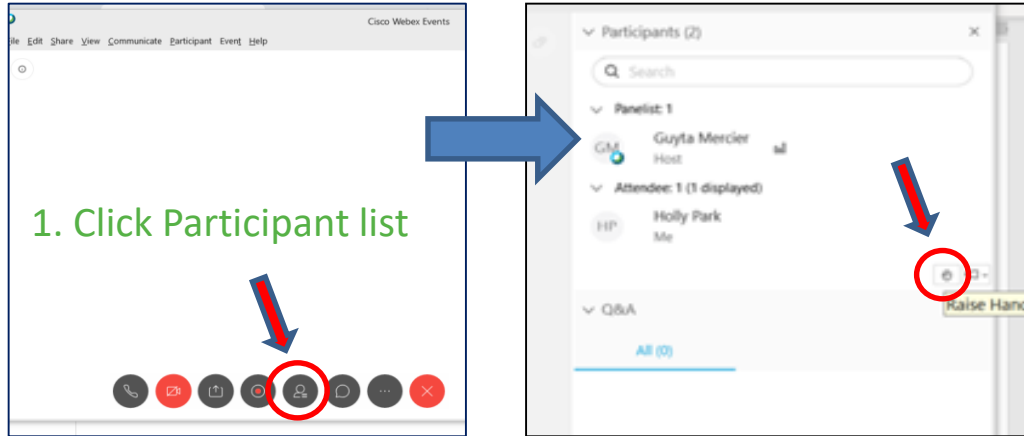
Cisco Webex Events

ile Edit Share View Communicate Participant Event Help

1. Click Participant list

Participants (2)

Search

Panelist: 1

GM Guyta Mercier
Host

Attendee: 1 (1 displayed)

HP Holly Park
Me

Raise Hand

Q&A

All (0)